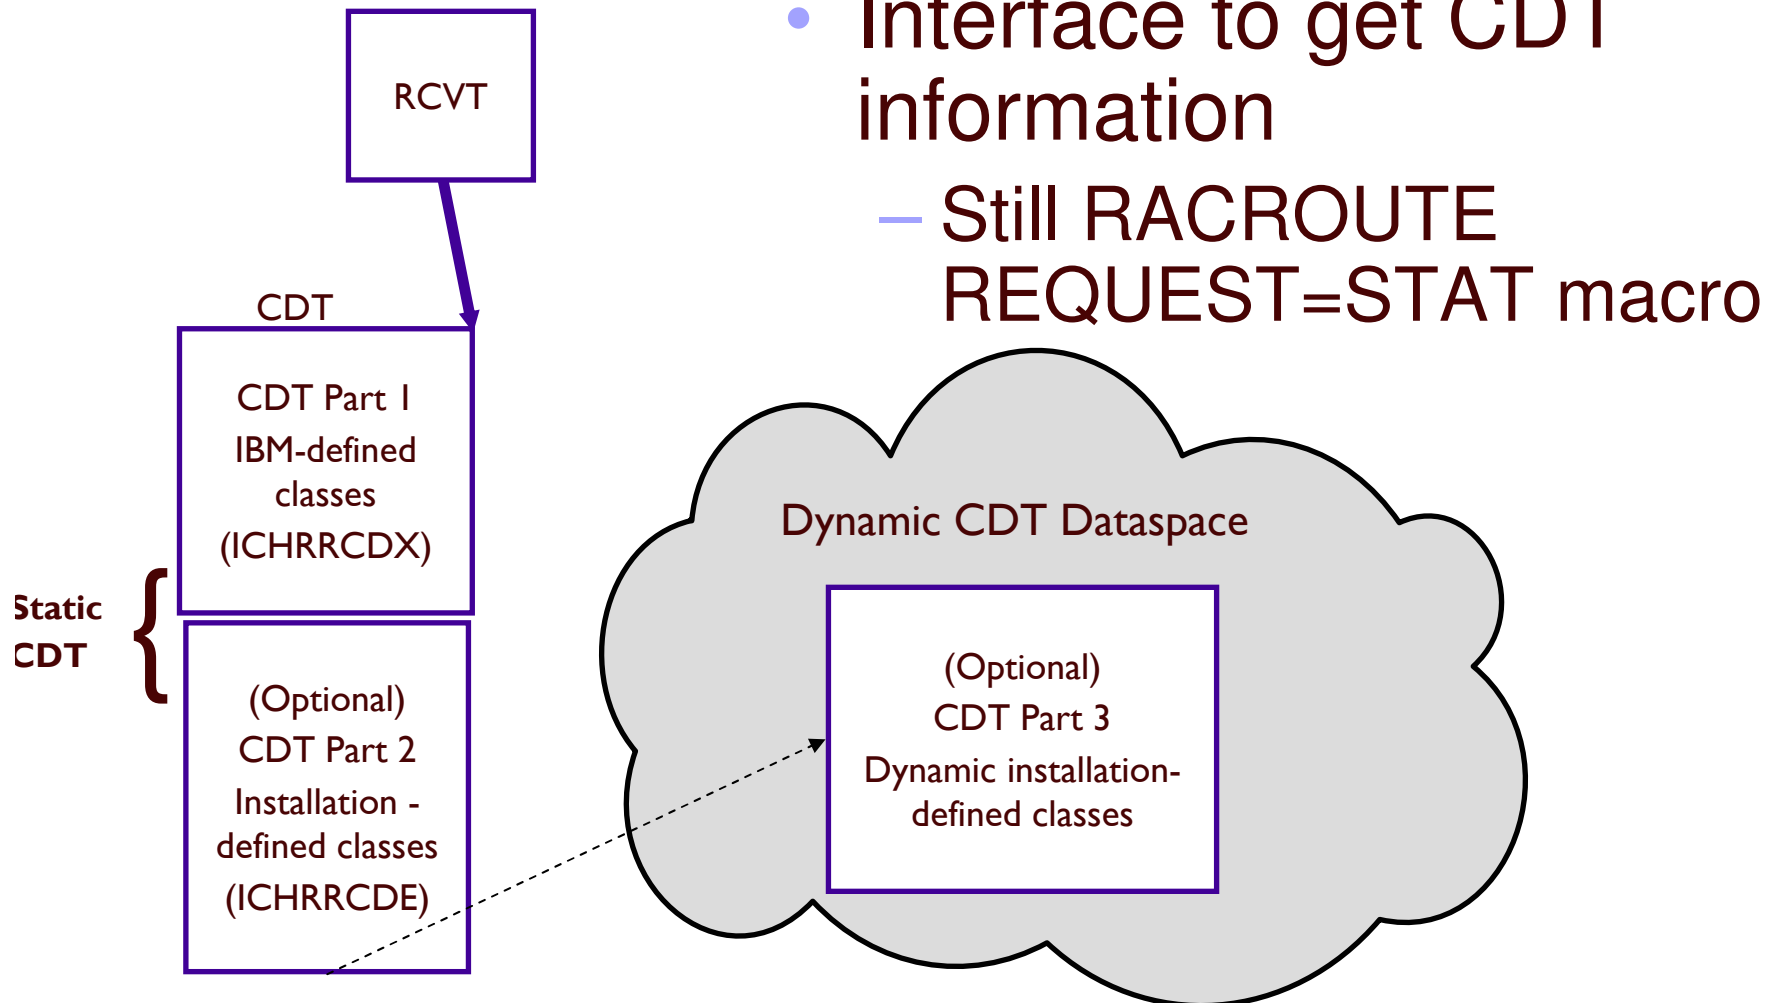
RCVT

CDT

CDT Part 1
IBM-defined classes
(ICHRRCDX)

Static CDT

(Optional)
CDT Part 2
Installation - defined classes
(ICHRRCDE)

• Interface to get CDT information
– Still RACROUTE REQUEST=STAT macro

Dynamic CDT Dataspace

(Optional)
CDT Part 3
Dynamic installation-defined classes